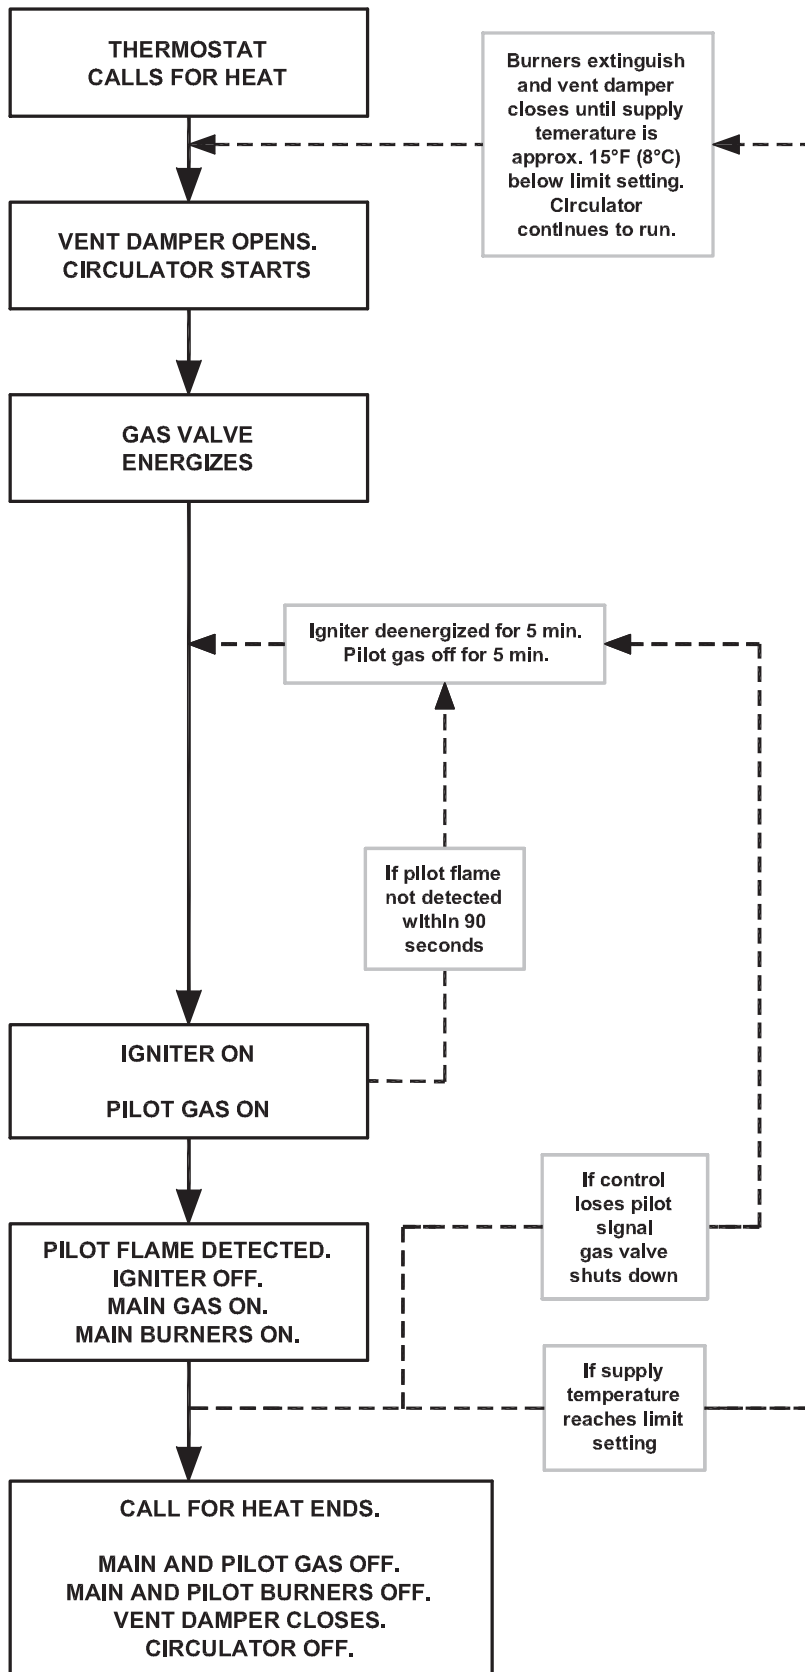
THERMOSTAT CALLS FOR HEAT

Burners extinguish and vent damper closes until supply temerature is approx. 15°F (8°C) below limit setting. Circulator continues to run.

VENT DAMPER OPENS. CIRCULATOR STARTS

GAS VALVE ENERGIZES

Igniter deenergized for 5 min. Pilot gas off for 5 min.

If pilot flame not detected within 90 seconds

IGNITER ON

PILOT GAS ON

If control loses pilot signal gas valve shuts down

PILOT FLAME DETECTED. IGNITER OFF. MAIN GAS ON. MAIN BURNERS ON.

If supply temperature reaches limit setting

CALL FOR HEAT ENDS.

MAIN AND PILOT GAS OFF. MAIN AND PILOT BURNERS OFF. VENT DAMPER CLOSES. CIRCULATOR OFF.